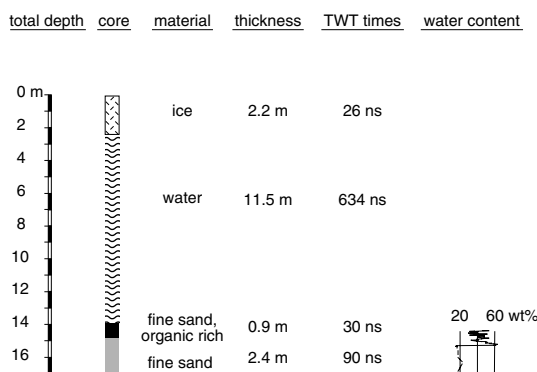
total depth core material thickness TWT times water content

| total depth | material | thickness | TWT times |
|---|---|---|---|
| 0 m | | | |
| 2 | ice | 2.2 m | 26 ns |
| 4 | | | |
| 6 | water | 11.5 m | 634 ns |
| 8 | | | |
| 10 | | | |
| 12 | | | |
| 14 | fine sand, organic rich | 0.9 m | 30 ns |
| 16 | fine sand | 2.4 m | 90 ns |

20 60 wt%